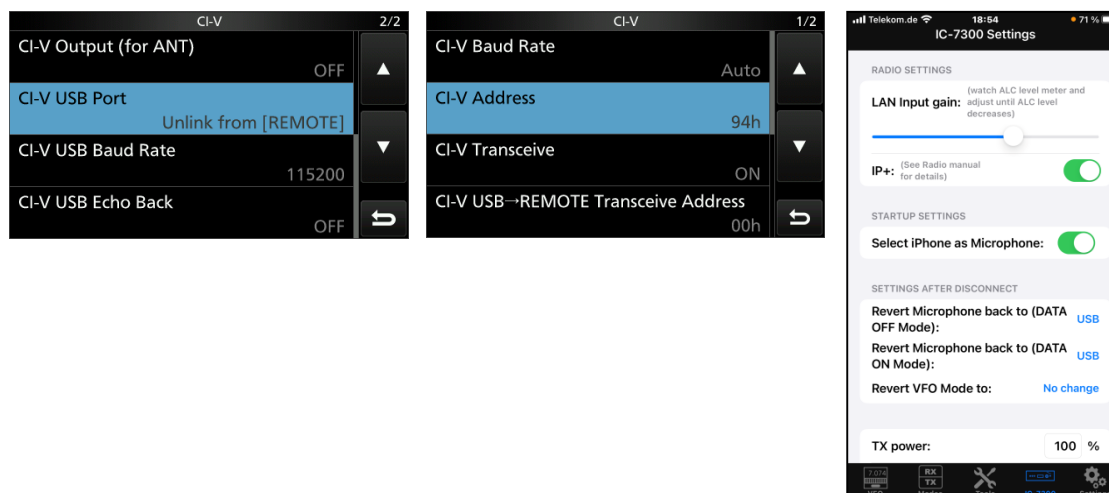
CI-V 2/2

CI-V Output (for ANT)
OFF

CI-V USB Port
Unlink from [REMOTE]

CI-V USB Baud Rate
115200

CI-V USB Echo Back
OFF

CI-V 1/2

CI-V Baud Rate
Auto

CI-V Address
94h

CI-V Transceive
ON

CI-V USB→REMOTE Transceive Address
00h

Telekom.de 18:54 71 %

IC-7300 Settings

RADIO SETTINGS

LAN Input gain: (watch ALC level meter and adjust until ALC level decreases)

IP+: (See Radio manual for details)

STARTUP SETTINGS

Select iPhone as Microphone:

SETTINGS AFTER DISCONNECT

Revert Microphone back to (DATA OFF Mode): USB

Revert Microphone back to (DATA ON Mode): USB

Revert VFO Mode to: No change

TX power: 100 %

7.074 RX TX